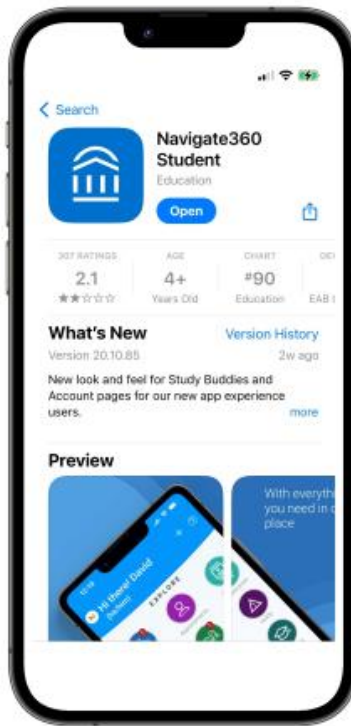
< Search

Navigate360 Student
Education

Open

307 RATINGS
2.1
★★☆☆☆

AGE
4+
Years Old

CHART
#90
Education

DE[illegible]
EAB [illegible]

What's New
Version History
Version 20.10.85
2w ago

New look and feel for Study Buddies and Account pages for our new app experience users.
more

Preview

Hi there! David
EXPLORE

With everyth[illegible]
you need in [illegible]
place